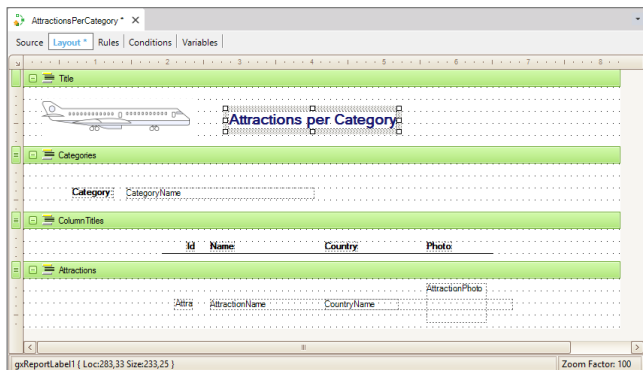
AttractionsPerCategory * ×

Source | Layout * | Rules | Conditions | Variables

Title

Attractions per Category

Categories

Category: CategoryName

ColumnTitles

Id Name Country Photo

Attractions

AttractionPhoto

Attra AttractionName CountryName

gxReportLabel1 { Loc:283,33 Size:233,25 }

Zoom Factor: 100